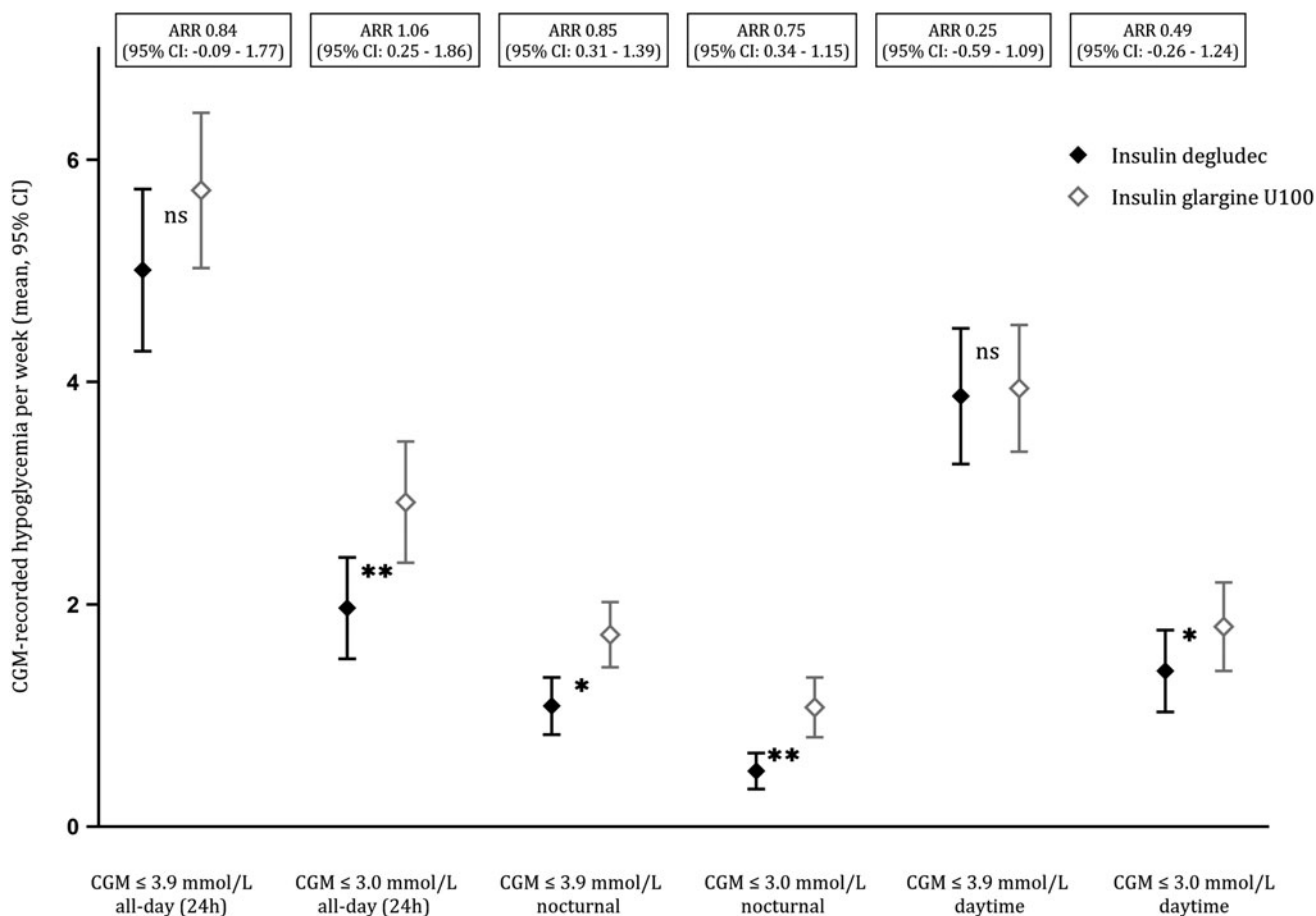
ARR 0.84
(95% CI: -0.09 - 1.77)

ARR 1.06
(95% CI: 0.25 - 1.86)

ARR 0.85
(95% CI: 0.31 - 1.39)

ARR 0.75
(95% CI: 0.34 - 1.15)

ARR 0.25
(95% CI: -0.59 - 1.09)

ARR 0.49
(95% CI: -0.26 - 1.24)

Insulin degludec
Insulin glargine U100

CGM-recorded hypoglycemia per week (mean, 95% CI)

6
4
2
0

ns
**
*
**
ns
*

CGM ≤ 3.9 mmol/L all-day (24h)

CGM ≤ 3.0 mmol/L all-day (24h)

CGM ≤ 3.9 mmol/L nocturnal

CGM ≤ 3.0 mmol/L nocturnal

CGM ≤ 3.9 mmol/L daytime

CGM ≤ 3.0 mmol/L daytime